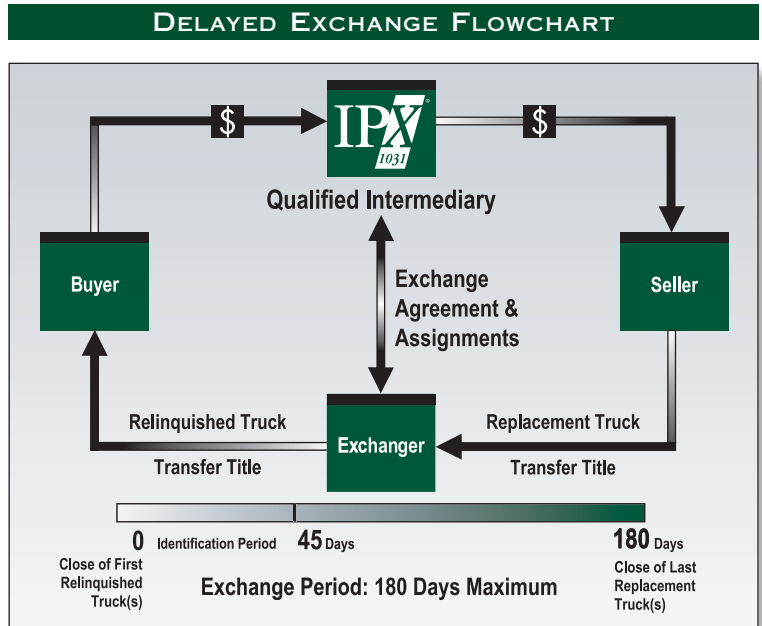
Delayed Exchange Flowchart

$

IPX
1031

$

Qualified Intermediary

Buyer

Exchange Agreement & Assignments

Seller

Relinquished Truck

Exchanger

Replacement Truck

Transfer Title

Transfer Title

0 Identification Period 45 Days 180 Days

Close of First Relinquished Truck(s)

Exchange Period: 180 Days Maximum

Close of Last Replacement Truck(s)